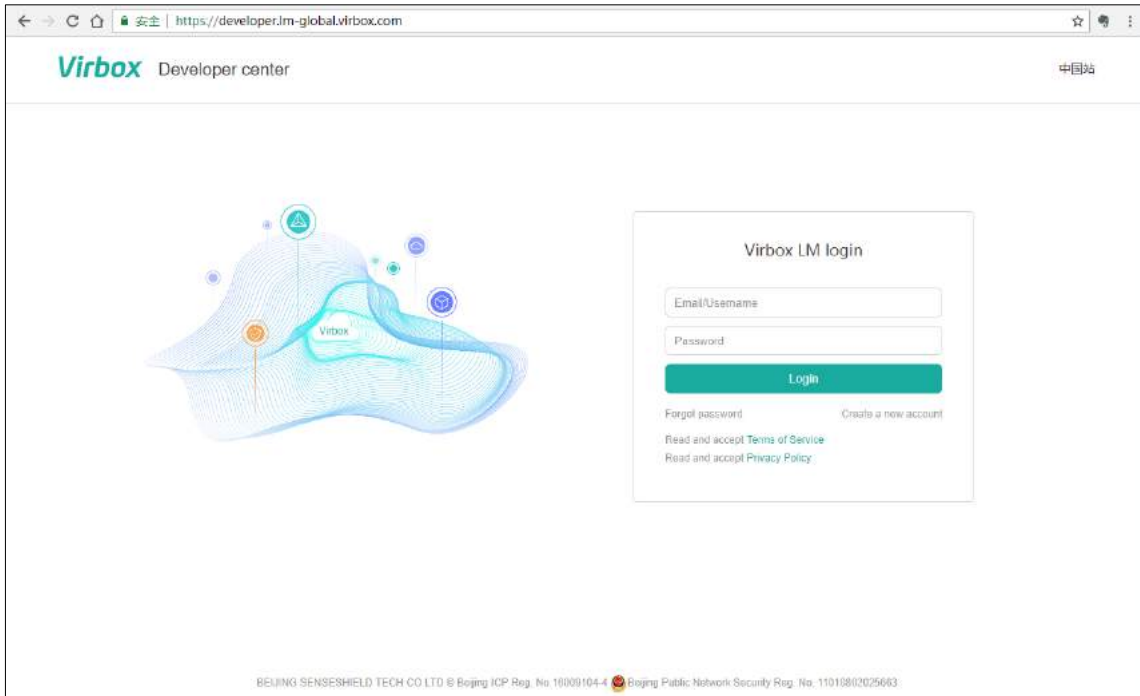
安全 | https://developer.lm-global.virbox.com

Virbox Developer center

中国站

Virbox

Virbox LM login

Email/Username

Password

Login

Forgot password

Create a new account

Read and accept Terms of Service

Read and accept Privacy Policy

BEIJING SENSESHIELD TECH CO LTD © Beijing ICP Reg. No.16009104-4 Beijing Public Network Security Reg. No. 11010802025663